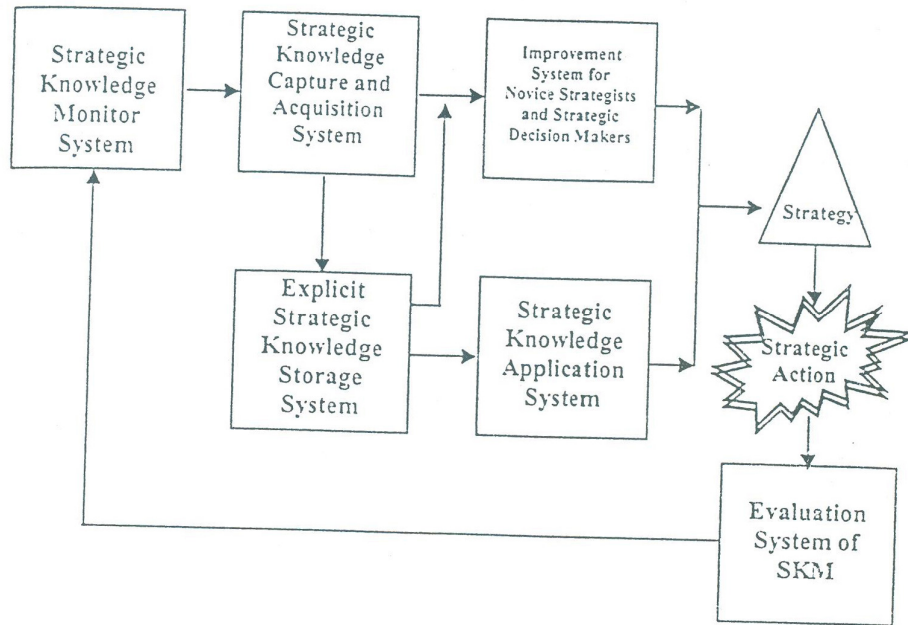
Strategic Knowledge Monitor System

Strategic Knowledge Capture and Acquisition System

Improvement System for Novice Strategists and Strategic Decision Makers

Strategy

Explicit Strategic Knowledge Storage System

Strategic Knowledge Application System

Strategic Action

Evaluation System of SKM